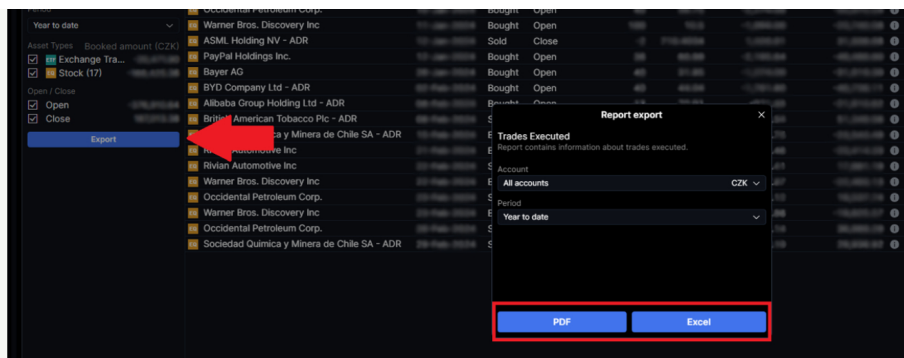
Period
Year to date
Asset Types Booked amount (CZK)
Exchange Tra... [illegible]
Stock (17) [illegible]
Open / Close
Open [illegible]
Close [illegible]
Export

| | | | | |
|---|---|---|---|---|
| Occidental Petroleum Corp. | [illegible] | Bought | Open | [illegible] |
| Warner Bros. Discovery Inc | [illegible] | Bought | Open | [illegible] |
| ASML Holding NV - ADR | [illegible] | Sold | Close | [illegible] |
| PayPal Holdings Inc. | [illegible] | Bought | Open | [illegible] |
| Bayer AG | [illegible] | Bought | Open | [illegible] |
| BYD Company Ltd - ADR | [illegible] | Bought | Open | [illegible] |
| Alibaba Group Holding Ltd - ADR | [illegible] | Bought | Open | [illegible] |
| British American Tobacco Plc - ADR | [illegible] | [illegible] | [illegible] | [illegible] |
| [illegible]ica y Minera de Chile SA - ADR | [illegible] | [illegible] | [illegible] | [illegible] |
| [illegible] Automotive Inc | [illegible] | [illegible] | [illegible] | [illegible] |
| Rivian Automotive Inc | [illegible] | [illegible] | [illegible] | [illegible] |
| Warner Bros. Discovery Inc | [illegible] | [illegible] | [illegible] | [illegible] |
| Occidental Petroleum Corp. | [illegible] | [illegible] | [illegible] | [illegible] |
| Warner Bros. Discovery Inc | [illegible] | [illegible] | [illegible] | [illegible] |
| Occidental Petroleum Corp. | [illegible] | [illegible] | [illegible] | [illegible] |
| Sociedad Quimica y Minera de Chile SA - ADR | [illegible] | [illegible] | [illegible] | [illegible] |

Report export
×
Trades Executed
Report contains information about trades executed.
Account
All accounts CZK
Period
Year to date
PDF
Excel